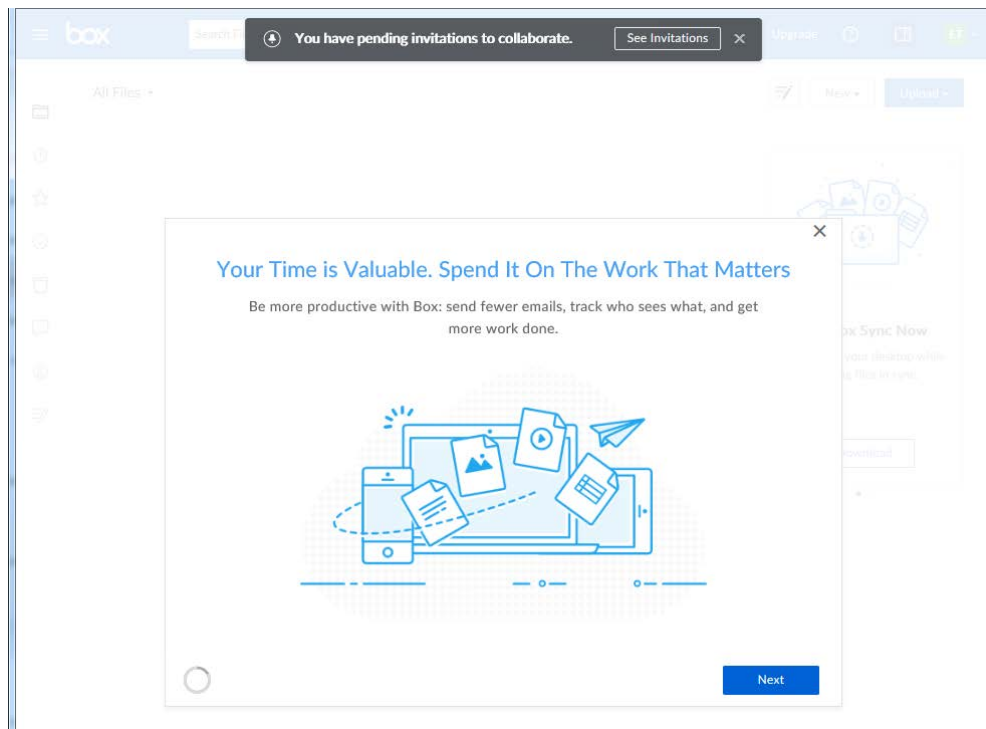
box

Search F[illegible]

You have pending invitations to collaborate.

See Invitations

×

Upgrade

All Files

New

Upload

×

Your Time is Valuable. Spend It On The Work That Matters

Be more productive with Box: send fewer emails, track who sees what, and get more work done.

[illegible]x Sync Now

Next